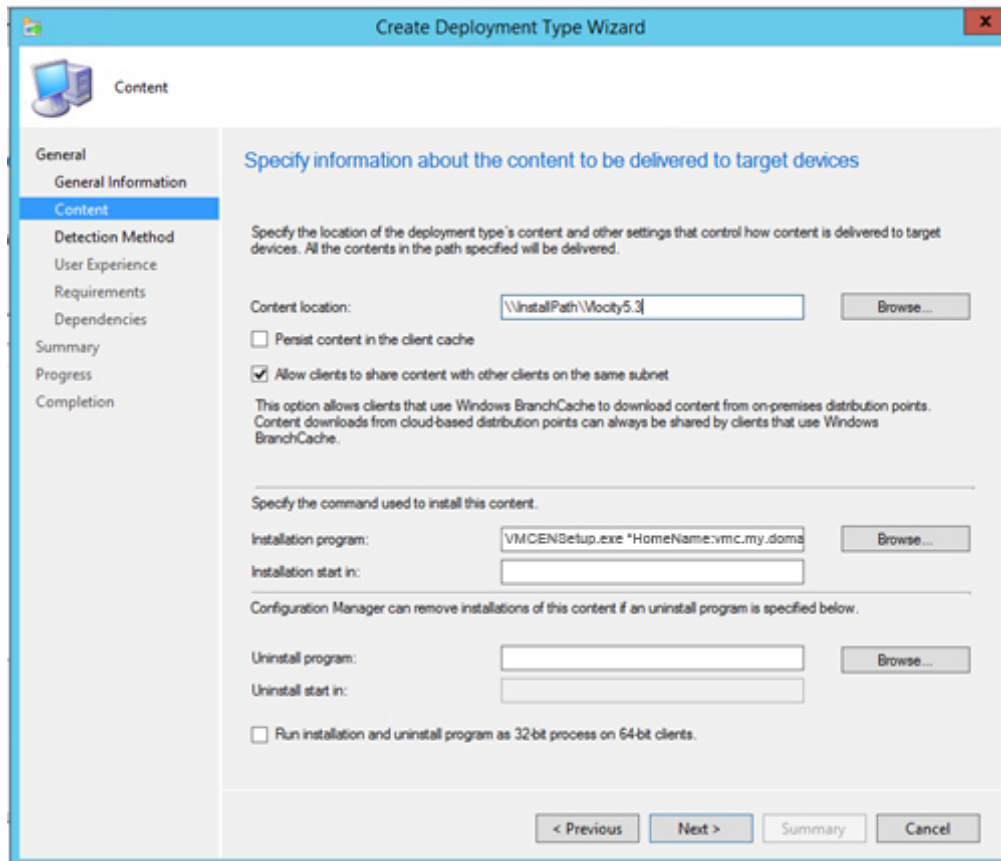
Create Deployment Type Wizard

Content

General
General Information
Content
Detection Method
User Experience
Requirements
Dependencies
Summary
Progress
Completion

Specify information about the content to be delivered to target devices

Specify the location of the deployment type's content and other settings that control how content is delivered to target devices. All the contents in the path specified will be delivered.

Content location: \\InstallPath\Vocity5.3 Browse...

Persist content in the client cache

Allow clients to share content with other clients on the same subnet

This option allows clients that use Windows BranchCache to download content from on-premises distribution points. Content downloads from cloud-based distribution points can always be shared by clients that use Windows BranchCache.

Specify the command used to install this content.

Installation program: VMCENSetup.exe "HomeName:vmc.my.doma Browse...

Installation start in:

Configuration Manager can remove installations of this content if an uninstall program is specified below.

Uninstall program: Browse...

Uninstall start in:

Run installation and uninstall program as 32-bit process on 64-bit clients.

< Previous Next > Summary Cancel